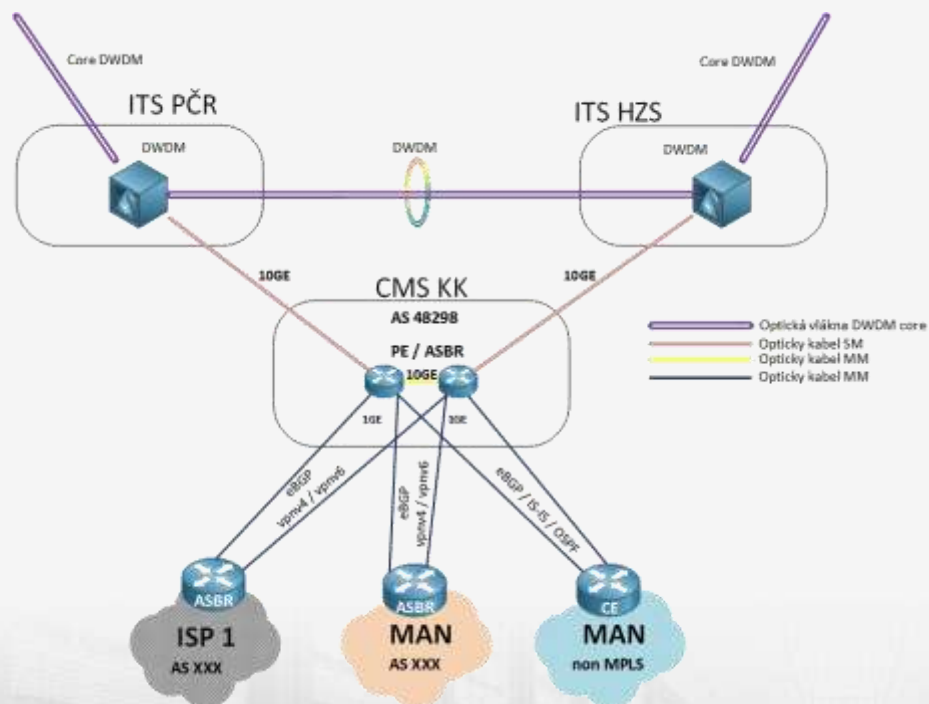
Core DWDM

Core DWDM

ITS PČR

ITS HZS

DWDM

DWDM

DWDM

10GE

10GE

CMS KK

AS 48298

PE / ASBR

10GE

1GE

1GE

Optická vlákna DWDM core

Opticky kabel SM

Opticky kabel MM

Opticky kabel MM

eBGP

vpnv4 / vpnv6

eBGP

vpnv4 / vpnv6

eBGP / IS-IS / OSPF

ASBR

ISP 1

AS XXX

ASBR

MAN

AS XXX

CE

MAN

non MPLS